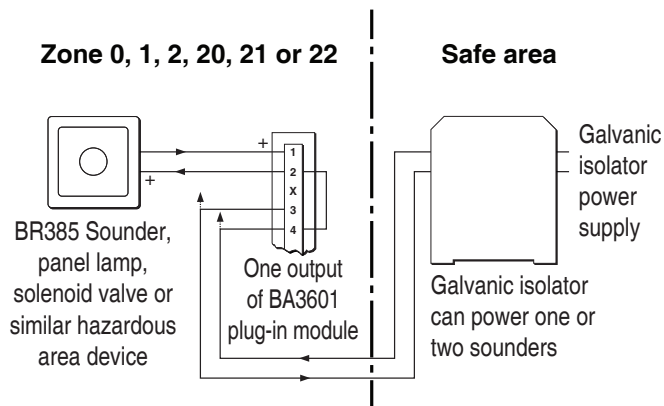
Zone 0, 1, 2, 20, 21 or 22

Safe area

+

+

1
2
x
3
4

Galvanic isolator power supply

BR385 Sounder, panel lamp, solenoid valve or similar hazardous area device

One output of BA3601 plug-in module

Galvanic isolator can power one or two sounders